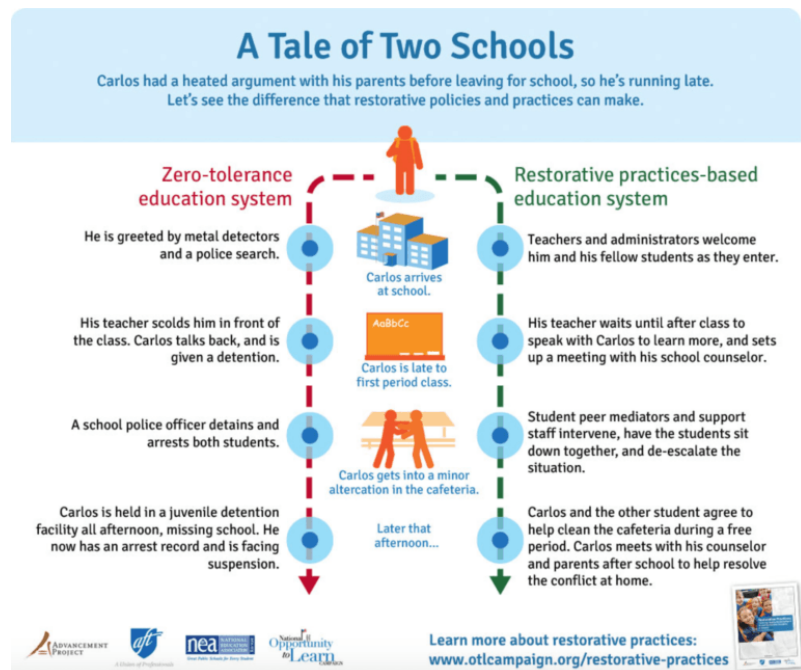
A Tale of Two Schools

Carlos had a heated argument with his parents before leaving for school, so he's running late. Let's see the difference that restorative policies and practices can make.

Zero-tolerance education system

Restorative practices-based education system

He is greeted by metal detectors and a police search.

Carlos arrives at school.

Teachers and administrators welcome him and his fellow students as they enter.

His teacher scolds him in front of the class. Carlos talks back, and is given a detention.

AaBbCc

Carlos is late to first period class.

His teacher waits until after class to speak with Carlos to learn more, and sets up a meeting with his school counselor.

A school police officer detains and arrests both students.

Carlos gets into a minor altercation in the cafeteria.

Student peer mediators and support staff intervene, have the students sit down together, and de-escalate the situation.

Carlos is held in a juvenile detention facility all afternoon, missing school. He now has an arrest record and is facing suspension.

Later that afternoon...

Carlos and the other student agree to help clean the cafeteria during a free period. Carlos meets with his counselor and parents after school to help resolve the conflict at home.

Advancement Project

aft A Union of Professionals

nea National Education Association Great Public Schools for Every Student

National Opportunity to Learn Campaign

Learn more about restorative practices:
www.otlcampaign.org/restorative-practices